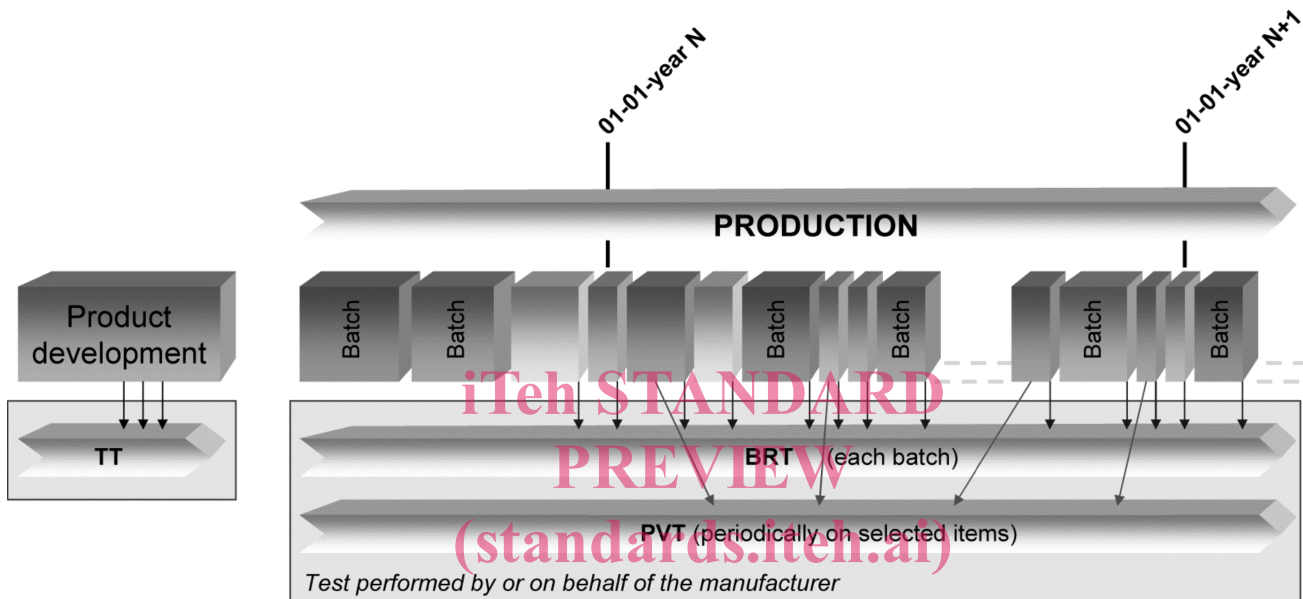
01-01-year N

01-01-year N+1

PRODUCTION

Product development

Batch

Batch

Batch

Batch

Batch

Batch

TT

BRT (each batch)

PVT (periodically on selected items)

Test performed by or on behalf of the manufacturer

iTeh STANDARD PREVIEW (standards.iteh.ai)